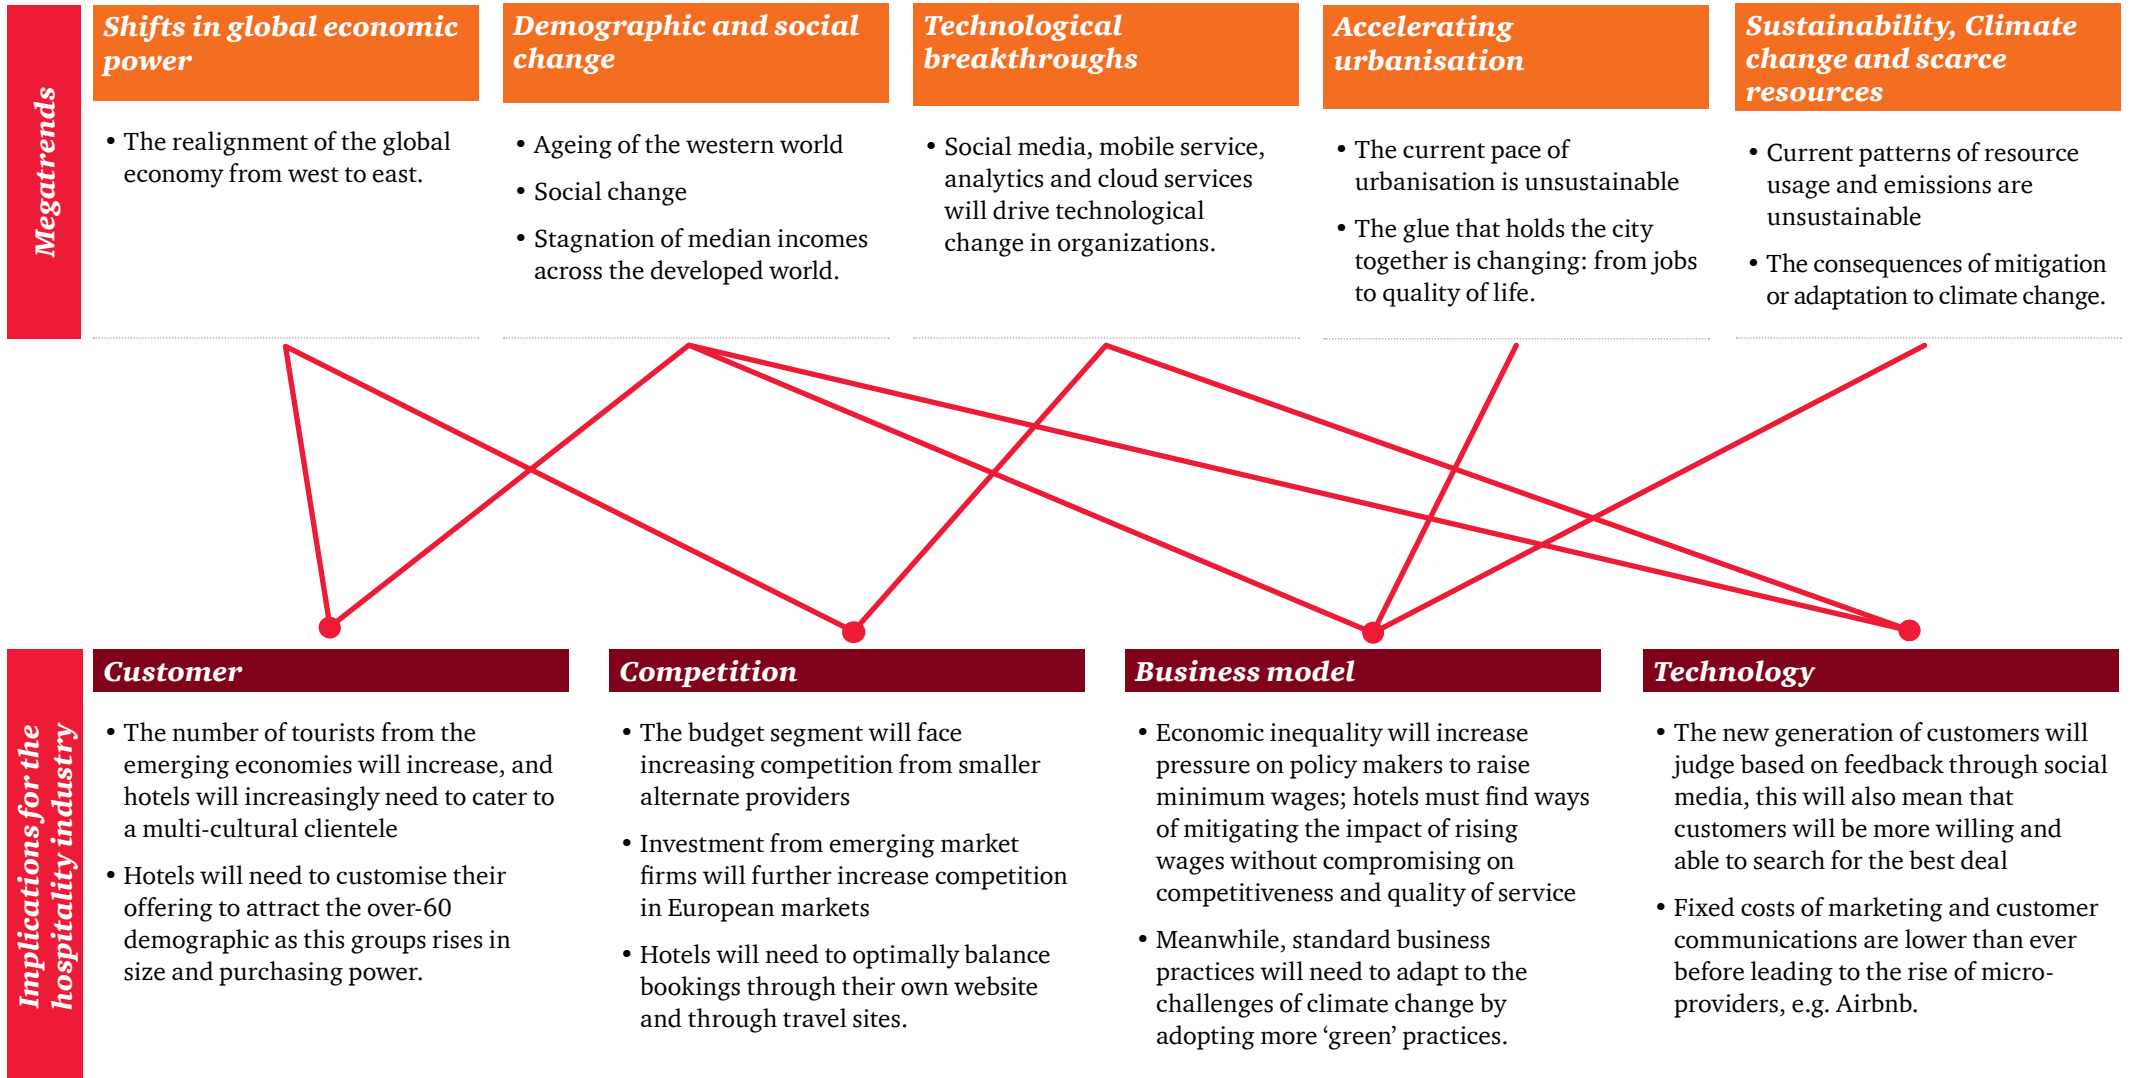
Megatrends

Shifts in global economic power

• The realignment of the global economy from west to east.

Demographic and social change

• Ageing of the western world

• Social change

• Stagnation of median incomes across the developed world.

Technological breakthroughs

• Social media, mobile service, analytics and cloud services will drive technological change in organizations.

Accelerating urbanisation

• The current pace of urbanisation is unsustainable

• The glue that holds the city together is changing: from jobs to quality of life.

Sustainability, Climate change and scarce resources

• Current patterns of resource usage and emissions are unsustainable

• The consequences of mitigation or adaptation to climate change.

Implications for the hospitality industry

Customer

• The number of tourists from the emerging economies will increase, and hotels will increasingly need to cater to a multi-cultural clientele

• Hotels will need to customise their offering to attract the over-60 demographic as this groups rises in size and purchasing power.

Competition

• The budget segment will face increasing competition from smaller alternate providers

• Investment from emerging market firms will further increase competition in European markets

• Hotels will need to optimally balance bookings through their own website and through travel sites.

Business model

• Economic inequality will increase pressure on policy makers to raise minimum wages; hotels must find ways of mitigating the impact of rising wages without compromising on competitiveness and quality of service

• Meanwhile, standard business practices will need to adapt to the challenges of climate change by adopting more ‘green’ practices.

Technology

• The new generation of customers will judge based on feedback through social media, this will also mean that customers will be more willing and able to search for the best deal

• Fixed costs of marketing and customer communications are lower than ever before leading to the rise of micro-providers, e.g. Airbnb.